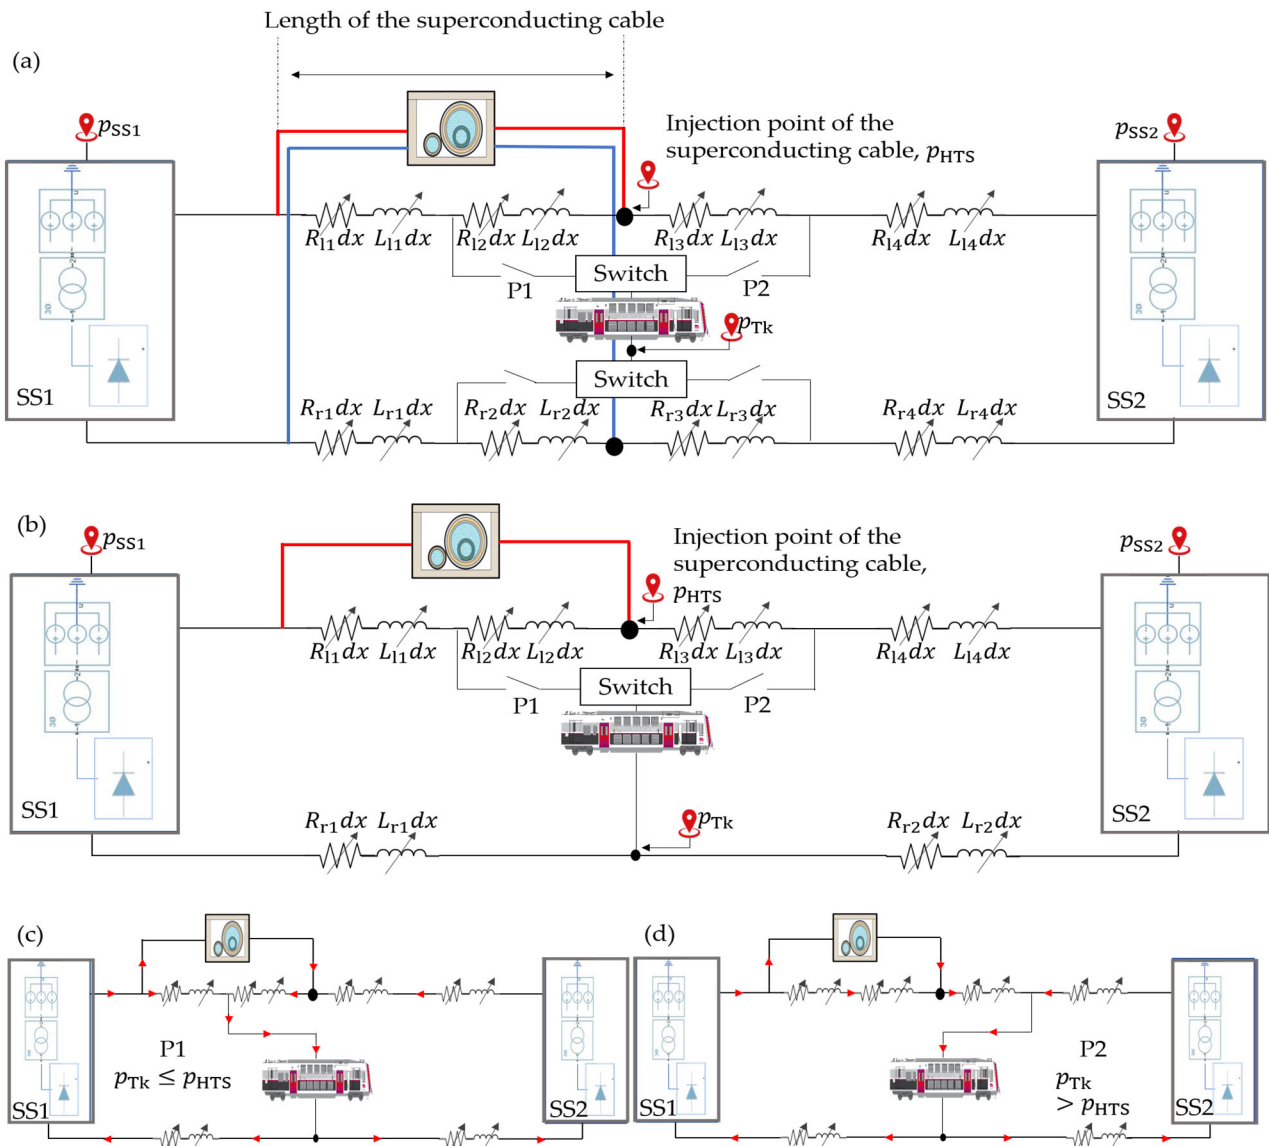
Length of the superconducting cable

(a)

$p_{SS1}$

Injection point of the superconducting cable, $p_{HTS}$

$p_{SS2}$

$R_{l1}dx$ $L_{l1}dx$ $R_{l2}dx$ $L_{l2}dx$ $R_{l3}dx$ $L_{l3}dx$ $R_{l4}dx$ $L_{l4}dx$

Switch

P1 P2

$p_{Tk}$

Switch

SS1

$R_{r1}dx$ $L_{r1}dx$ $R_{r2}dx$ $L_{r2}dx$ $R_{r3}dx$ $L_{r3}dx$ $R_{r4}dx$ $L_{r4}dx$

SS2

(b)

$p_{SS1}$

Injection point of the superconducting cable, $p_{HTS}$

$p_{SS2}$

$R_{l1}dx$ $L_{l1}dx$ $R_{l2}dx$ $L_{l2}dx$ $R_{l3}dx$ $L_{l3}dx$ $R_{l4}dx$ $L_{l4}dx$

Switch

P1 P2

SS1

$R_{r1}dx$ $L_{r1}dx$ $p_{Tk}$ $R_{r2}dx$ $L_{r2}dx$

SS2

(c)

P1
$p_{Tk} \leq p_{HTS}$

SS1 SS2

(d)

P2
$p_{Tk}$
$> p_{HTS}$

SS1 SS2